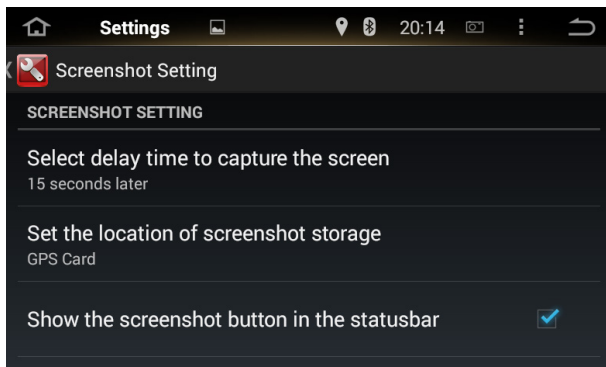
Settings 20:14

Screenshot Setting

SCREENSHOT SETTING

Select delay time to capture the screen
15 seconds later

Set the location of screenshot storage
GPS Card

Show the screenshot button in the statusbar